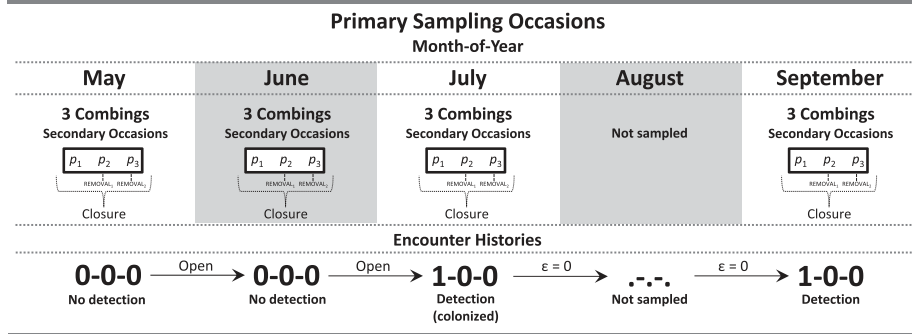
Primary Sampling Occasions

Month-of-Year

May

3 Combings
Secondary Occasions

$p_1$ $p_2$ $p_3$

REMOVAL$_1$ REMOVAL$_2$

Closure

June

3 Combings
Secondary Occasions

$p_1$ $p_2$ $p_3$

REMOVAL$_1$ REMOVAL$_2$

Closure

July

3 Combings
Secondary Occasions

$p_1$ $p_2$ $p_3$

REMOVAL$_1$ REMOVAL$_2$

Closure

August

Not sampled

September

3 Combings
Secondary Occasions

$p_1$ $p_2$ $p_3$

REMOVAL$_1$ REMOVAL$_2$

Closure

Encounter Histories

0-0-0
No detection

Open

0-0-0
No detection

Open

1-0-0
Detection
(colonized)

ε = 0

.-.-.
Not sampled

ε = 0

1-0-0
Detection